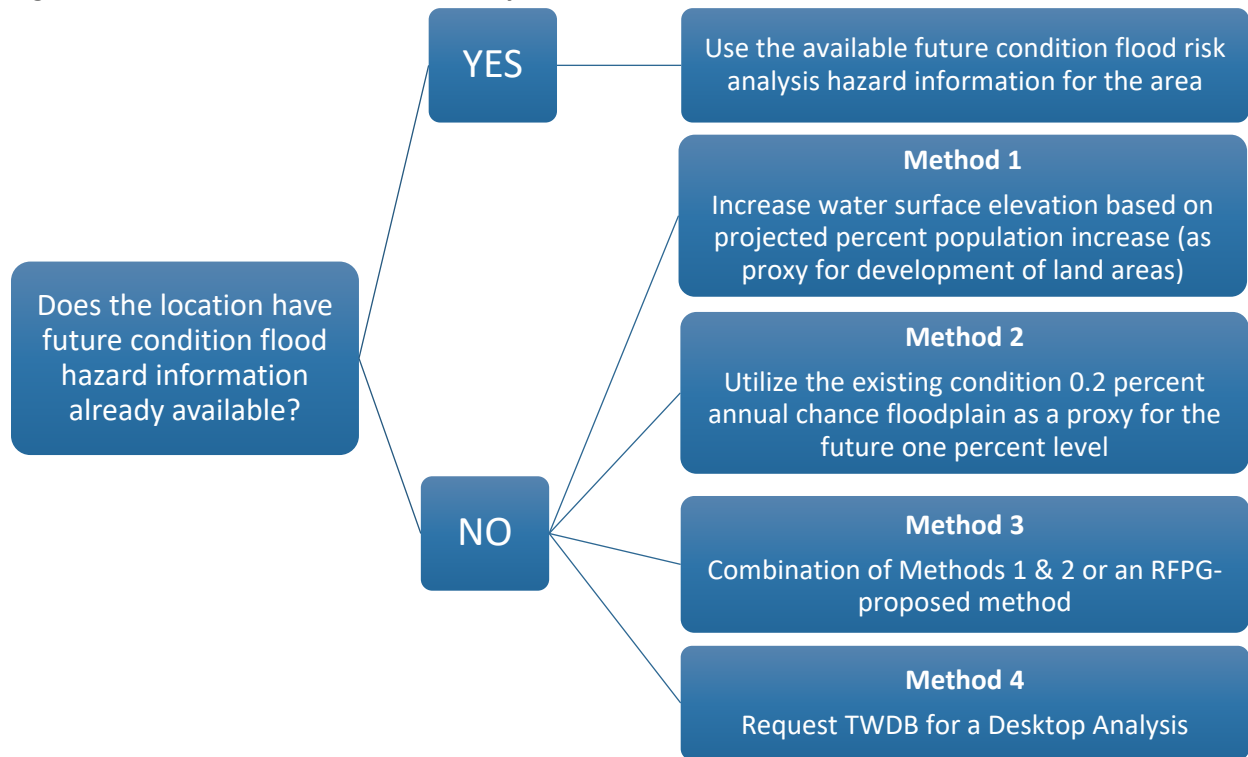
Does the location have future condition flood hazard information already available?

YES

Use the available future condition flood risk analysis hazard information for the area

NO

Method 1

Increase water surface elevation based on projected percent population increase (as proxy for development of land areas)

Method 2

Utilize the existing condition 0.2 percent annual chance floodplain as a proxy for the future one percent level

Method 3

Combination of Methods 1 & 2 or an RFPG-proposed method

Method 4

Request TWDB for a Desktop Analysis